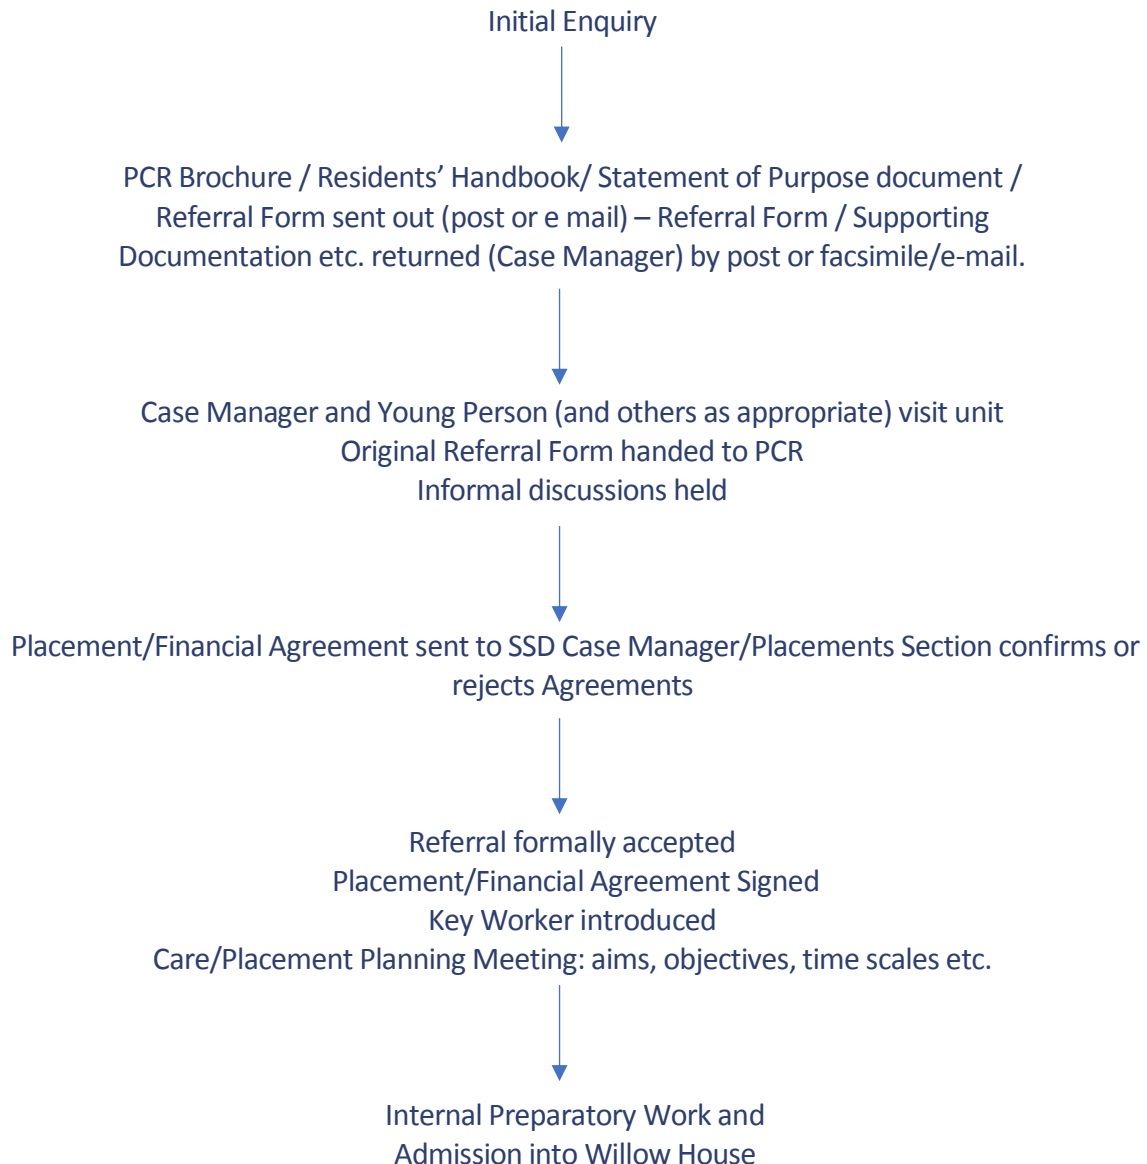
Initial Enquiry

PCR Brochure / Residents' Handbook/ Statement of Purpose document / Referral Form sent out (post or e mail) – Referral Form / Supporting Documentation etc. returned (Case Manager) by post or facsimile/e-mail.

Case Manager and Young Person (and others as appropriate) visit unit
Original Referral Form handed to PCR
Informal discussions held

Placement/Financial Agreement sent to SSD Case Manager/Placements Section confirms or rejects Agreements

Referral formally accepted
Placement/Financial Agreement Signed
Key Worker introduced
Care/Placement Planning Meeting: aims, objectives, time scales etc.

Internal Preparatory Work and
Admission into Willow House